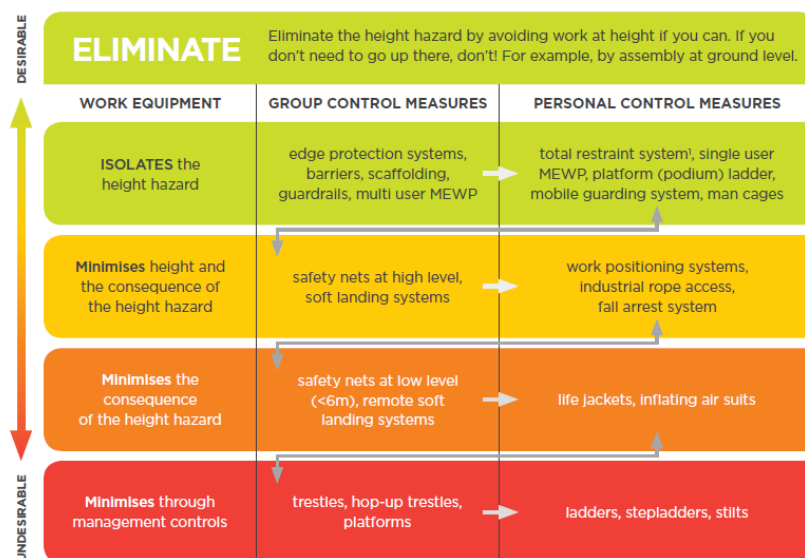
DESIRABLE

ELIMINATE

Eliminate the height hazard by avoiding work at height if you can. If you don't need to go up there, don't! For example, by assembly at ground level.

| WORK EQUIPMENT | GROUP CONTROL MEASURES | PERSONAL CONTROL MEASURES |
|---|---|---|
| ISOLATES the height hazard | edge protection systems, barriers, scaffolding, guardrails, multi user MEWP | total restraint system¹, single user MEWP, platform (podium) ladder, mobile guarding system, man cages |
| Minimises height and the consequence of the height hazard | safety nets at high level, soft landing systems | work positioning systems, industrial rope access, fall arrest system |
| Minimises the consequence of the height hazard | safety nets at low level (<6m), remote soft landing systems | life jackets, inflating air suits |
| Minimises through management controls | trestles, hop-up trestles, platforms | ladders, stepladders, stilts |

UNDESIRABLE